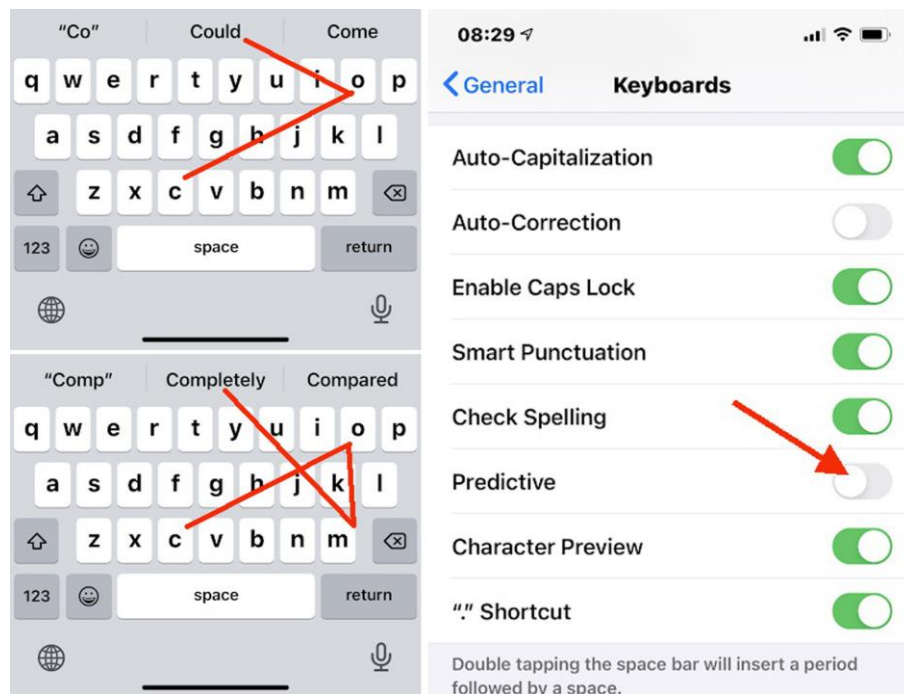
"Co" Could Come

q w e r t y u i o p
a s d f g h j k l
z x c v b n m
123 space return

"Comp" Completely Compared

q w e r t y u i o p
a s d f g h j k l
z x c v b n m
123 space return

08:29

General Keyboards

Auto-Capitalization

Auto-Correction

Enable Caps Lock

Smart Punctuation

Check Spelling

Predictive

Character Preview

"." Shortcut

Double tapping the space bar will insert a period followed by a space.